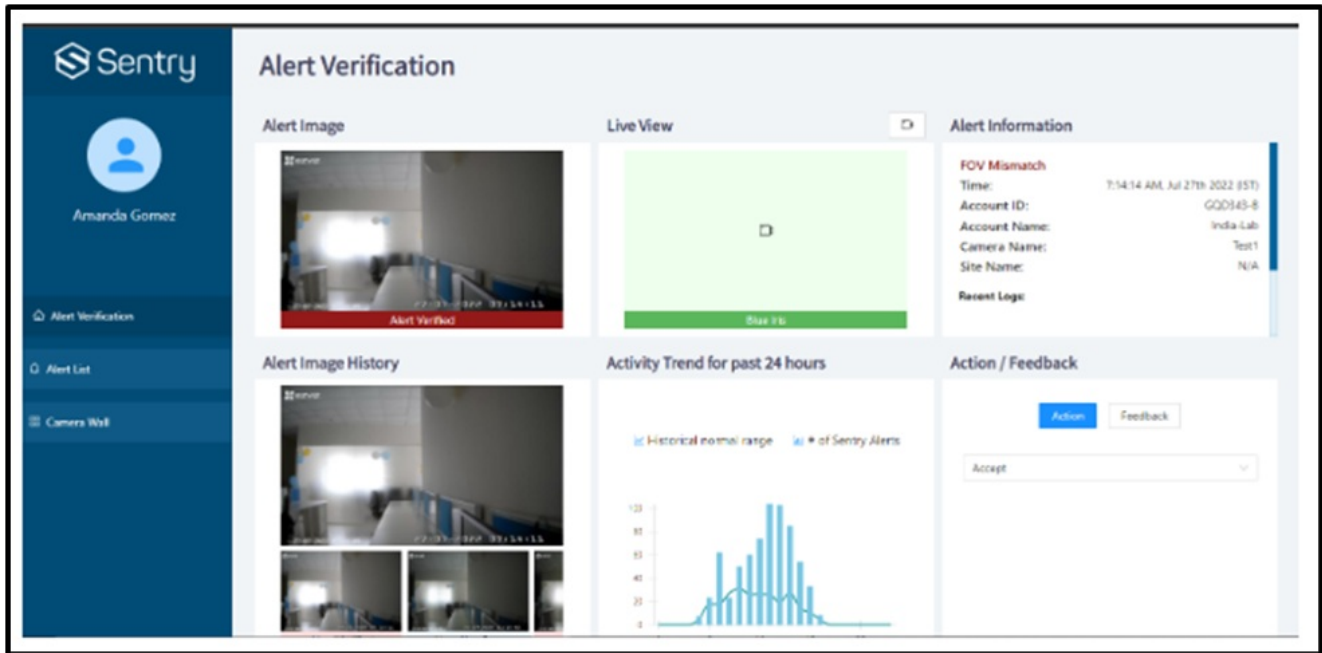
Sentry

Amanda Gomez

Alert Verification

Alert List

Camera Wall

Alert Verification

Alert Image

Alert Verified

Live View

Blur It

Alert Information

FOV Mismatch

Time: 7:14:14 AM, Jul 27th 2022 (IST)

Account ID: GQD843-8

Account Name: India-Lab

Camera Name: Test1

Site Name: N/A

Recent Logs:

Alert Image History

Activity Trend for past 24 hours

Historical normal range

# of Sentry Alerts

120

100

80

60

40

20

0

Action / Feedback

Action

Feedback

Accept